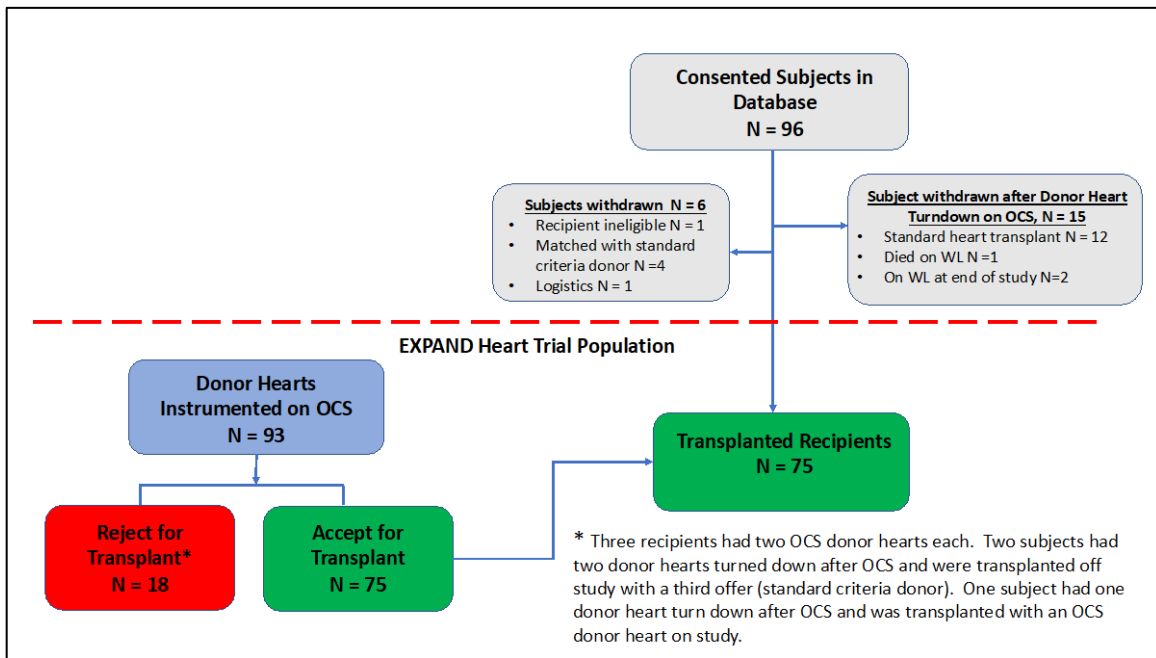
Consented Subjects in Database
N = 96

Subjects withdrawn N = 6
- Recipient ineligible N = 1
- Matched with standard criteria donor N =4
- Logistics N = 1

Subject withdrawn after Donor Heart Turndown on OCS, N = 15
- Standard heart transplant N = 12
- Died on WL N =1
- On WL at end of study N=2

EXPAND Heart Trial Population

Donor Hearts Instrumented on OCS
N = 93

Transplanted Recipients
N = 75

Reject for Transplant*
N = 18

Accept for Transplant
N = 75

* Three recipients had two OCS donor hearts each. Two subjects had two donor hearts turned down after OCS and were transplanted off study with a third offer (standard criteria donor). One subject had one donor heart turn down after OCS and was transplanted with an OCS donor heart on study.